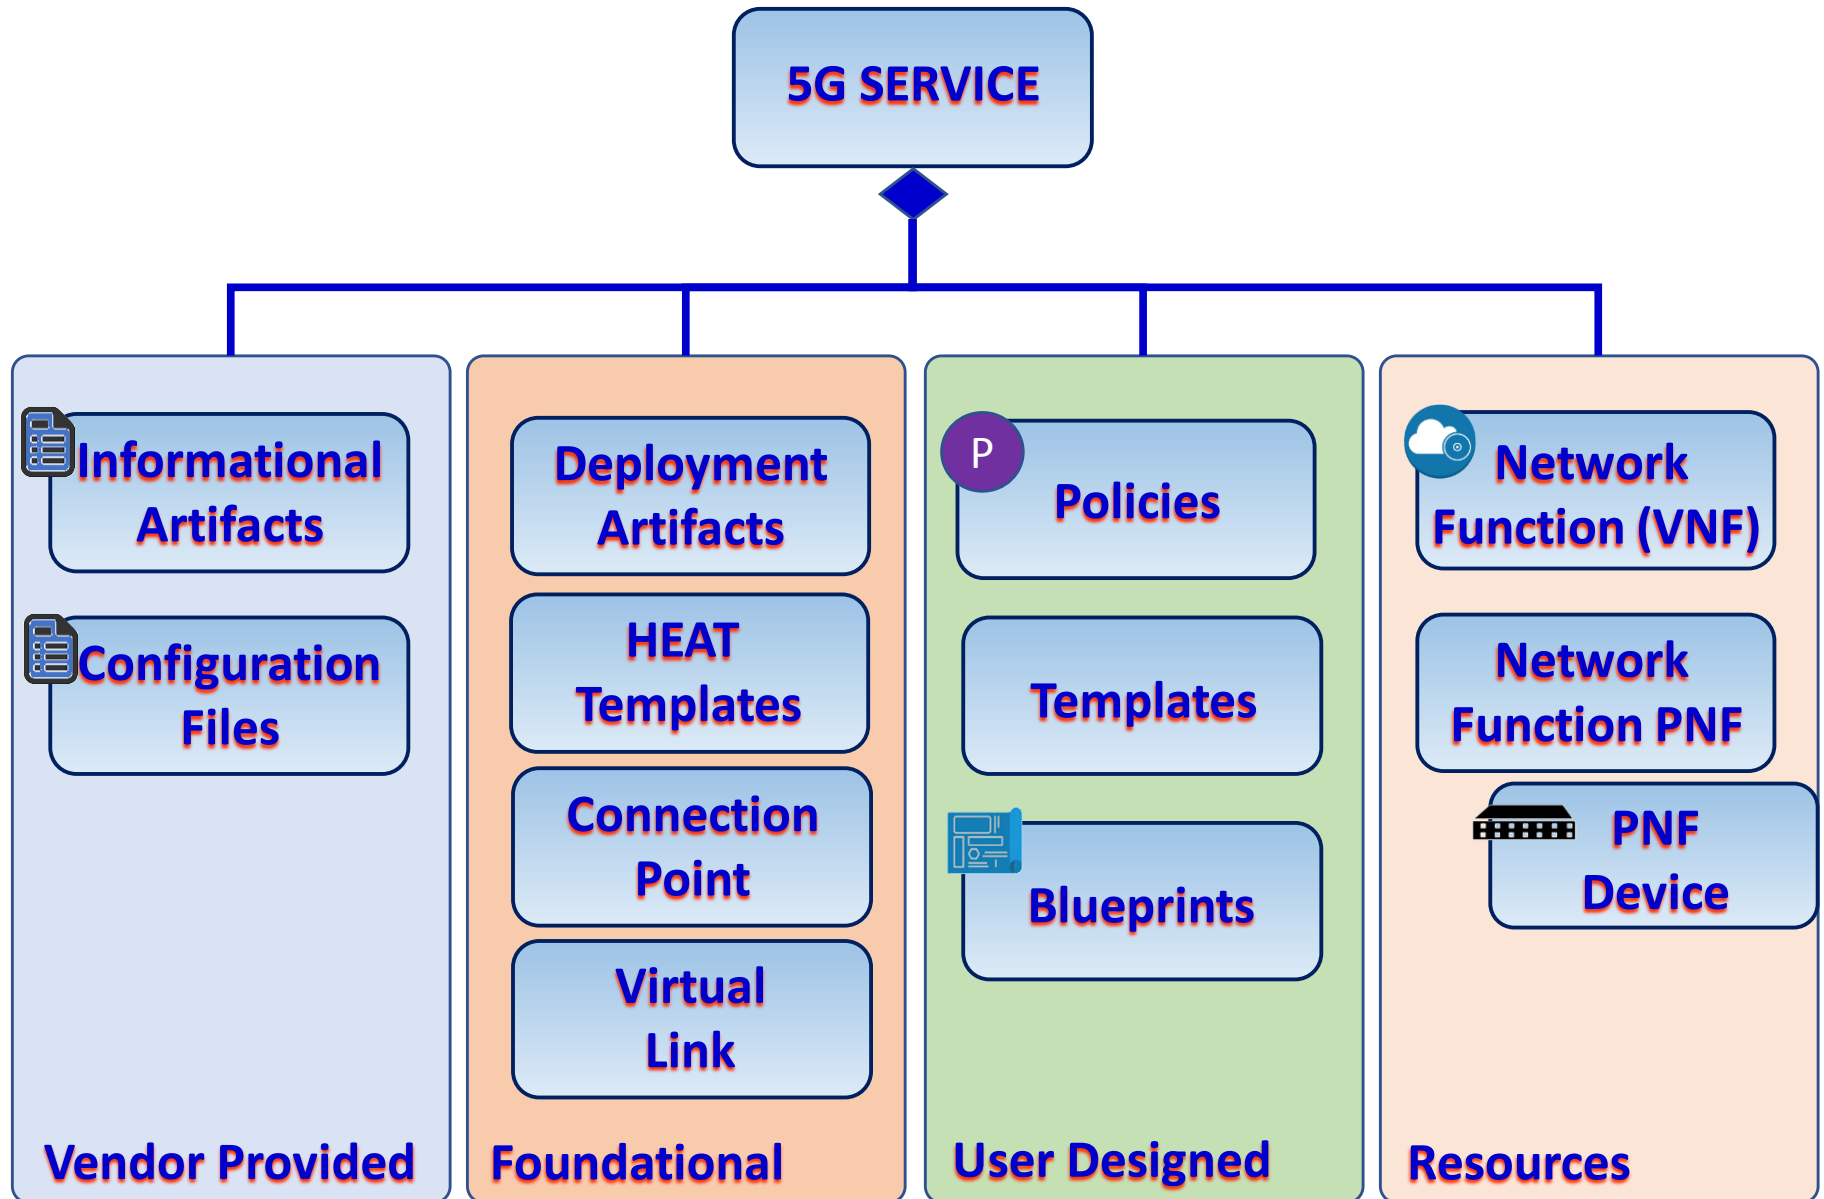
5G SERVICE

Informational Artifacts

Configuration Files

Vendor Provided

Deployment Artifacts

HEAT Templates

Connection Point

Virtual Link

Foundational

P

Policies

Templates

Blueprints

User Designed

Network Function (VNF)

Network Function PNF

PNF Device

Resources